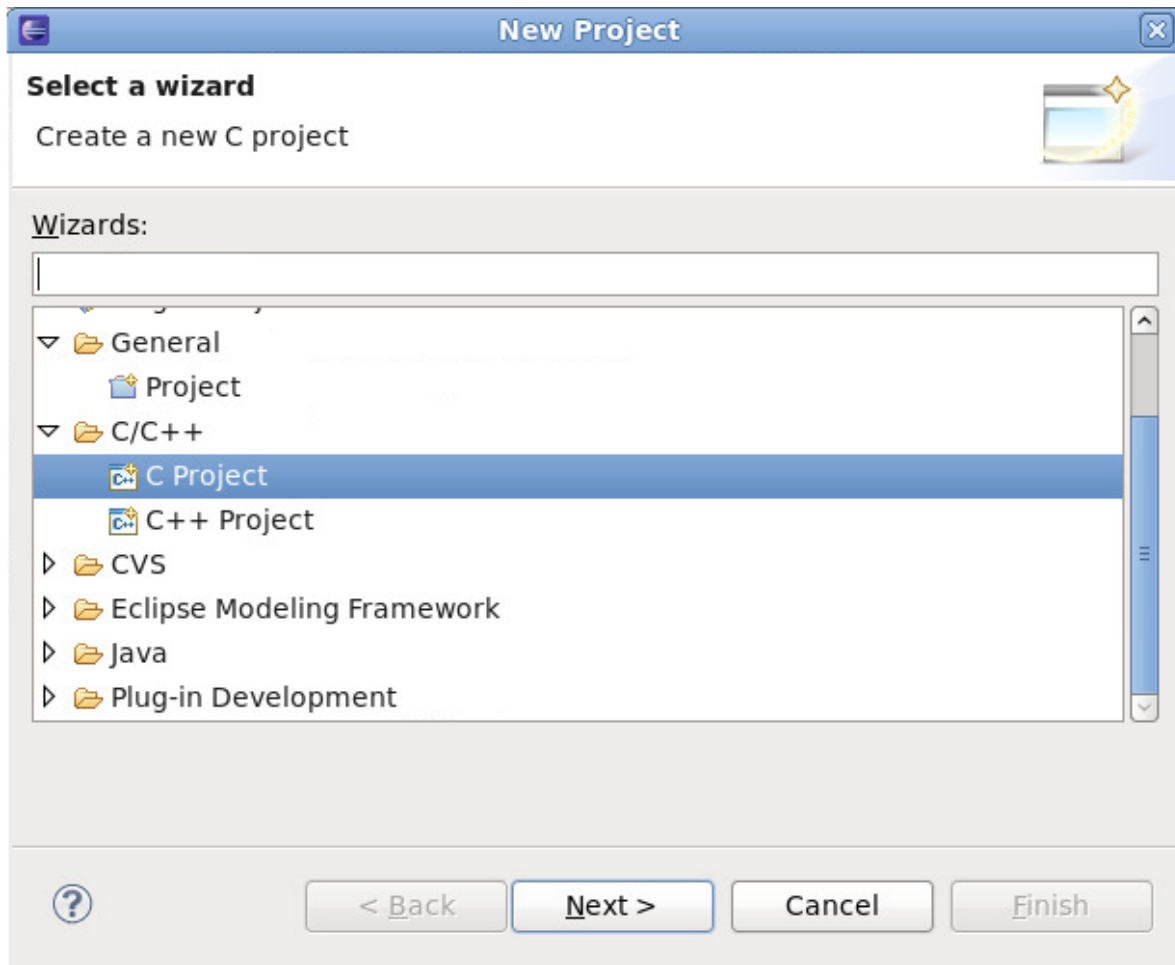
New Project

Select a wizard

Create a new C project

Wizards:

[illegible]

General

Project

C/C++

C Project

C++ Project

CVS

Eclipse Modeling Framework

Java

Plug-in Development

< Back

Next >

Cancel

Finish